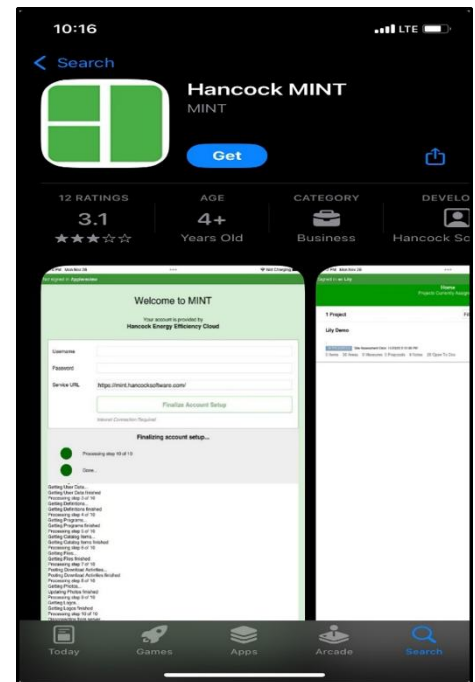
10:16

LTE

Search

Hancock MINT

MINT

Get

12 RATINGS

3.1

★★★☆☆

AGE

4+

Years Old

CATEGORY

Business

DEVELO

Hancock So

Welcome to MINT

Your account is provided by

Hancock Energy Efficiency Cloud

Username

Password

Service URL

https://mint.hancocksoftware.com/

Finalize Account Setup

Internet Connection Required

Finalizing account setup...

Processing step 10 of 13

Done.

Getting User Data...
Getting User Data finished
Processing step 2 of 16
Getting Definitions...
Getting Definitions finished
Processing step 3 of 16
Getting Programs...
Getting Programs finished
Processing step 4 of 16
Getting Catalog Items...
Getting Catalog Items finished
Processing step 5 of 16
Getting Files...
Getting Files finished
Processing step 7 of 16
Posting Download Activities...
Posting Download Activities finished
Processing step 8 of 16
Getting Photos...
Updating Photos finished
Processing step 9 of 16
Getting Logos...
Getting Logos finished
Processing step 10 of 16

1 Project

Lily Demo

Today

Games

Apps

Arcade

Search